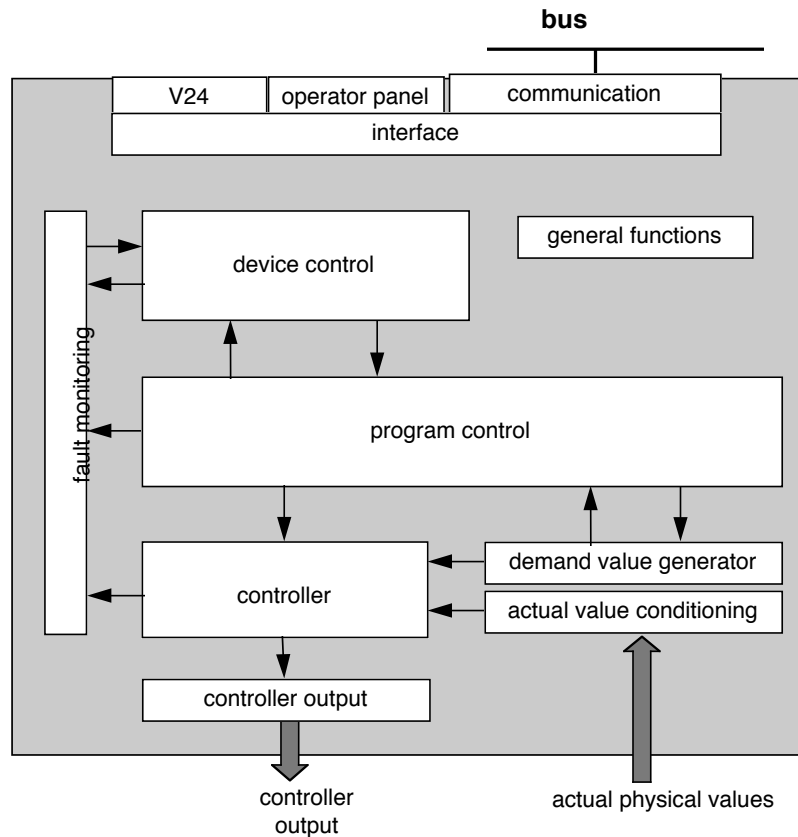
bus

V24

operator panel

communication

interface

fault monitoring

device control

general functions

program control

controller

demand value generator

actual value conditioning

controller output

controller output

actual physical values